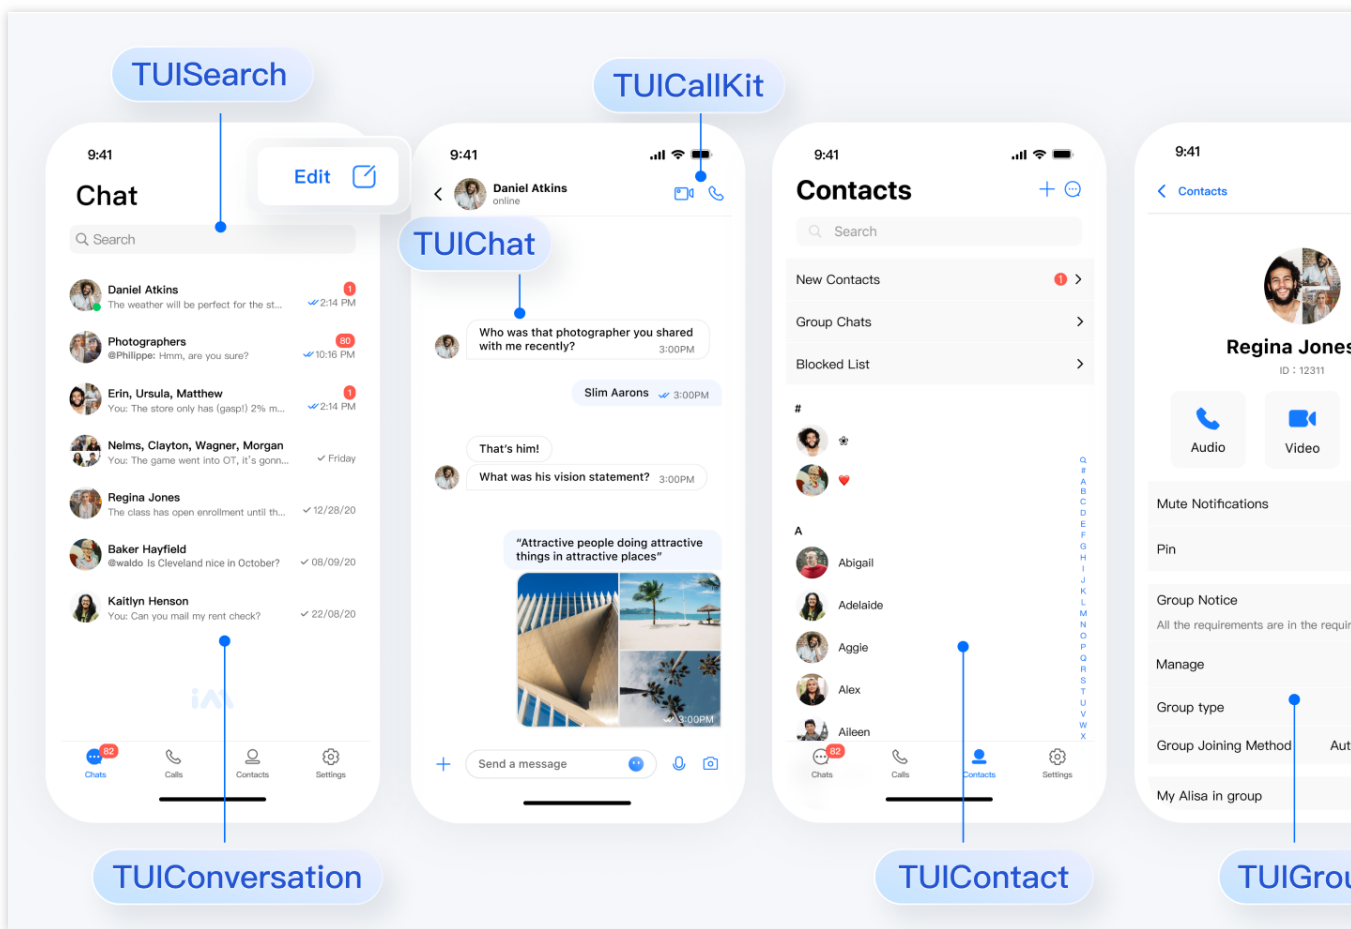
TUISearch

TUICallKit

9:41

Chat

Edit

Search

Daniel Atkins
The weather will be perfect for the st...
1
2:14 PM

Photographers
@Philippe: Hmm, are you sure?
80
10:16 PM

Erin, Ursula, Matthew
You: The store only has (gasp!) 2% m...
1
2:14 PM

Nelms, Clayton, Wagner, Morgan
You: The game went into OT, it's gonn...
Friday

Regina Jones
The class has open enrollment until th...
12/28/20

Baker Hayfield
@waldo Is Cleveland nice in October?
08/09/20

Kaitlyn Henson
You: Can you mail my rent check?
22/08/20

82
Chats
Calls
Contacts
Settings

9:41

Daniel Atkins
online

TUIChat

Who was that photographer you shared with me recently?
3:00PM

Slim Aarons
3:00PM

That's him!

What was his vision statement?
3:00PM

"Attractive people doing attractive things in attractive places"

3:00PM

Send a message

9:41

Contacts

Search

New Contacts
1

Group Chats

Blocked List

#

A

Abigail

Adelaide

Aggie

Alex

Aileen

Q # A B C D E F G H I J K L M N O P Q R S T U V W X

82
Chats
Calls
Contacts
Settings

9:41

Contacts

Regina Jones
ID：12311

Audio

Video

Mute Notifications

Pin

Group Notice
All the requirements are in the requir

Manage

Group type

Group Joining Method
Aut

My Alisa in group

TUIConversation

TUIContact

TUIGrou